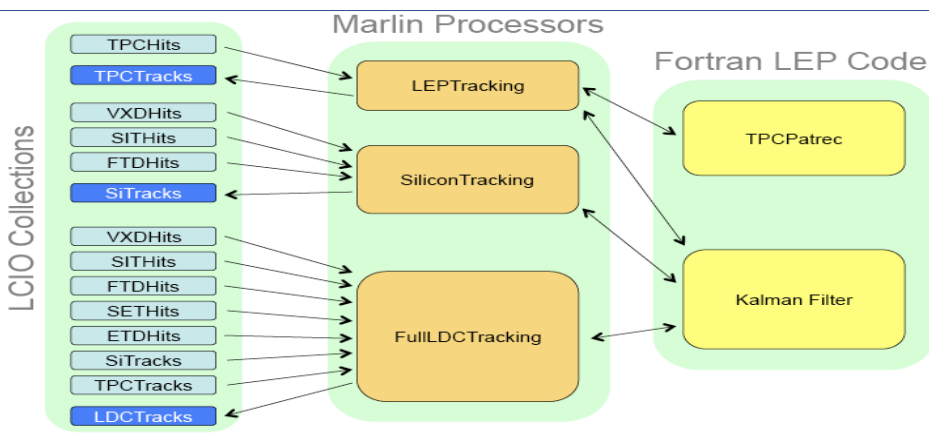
LCIO Collections

TPCHits
TPCTracks
VXDHits
SITHits
FTDHits
SiTracks
VXDHits
SITHits
FTDHits
SETHits
ETDHits
SiTracks
TPCTracks
LDCTracks

Marlin Processors

LEPTracking
SiliconTracking
FullLDCTracking

Fortran LEP Code

TPCPatrec
Kalman Filter